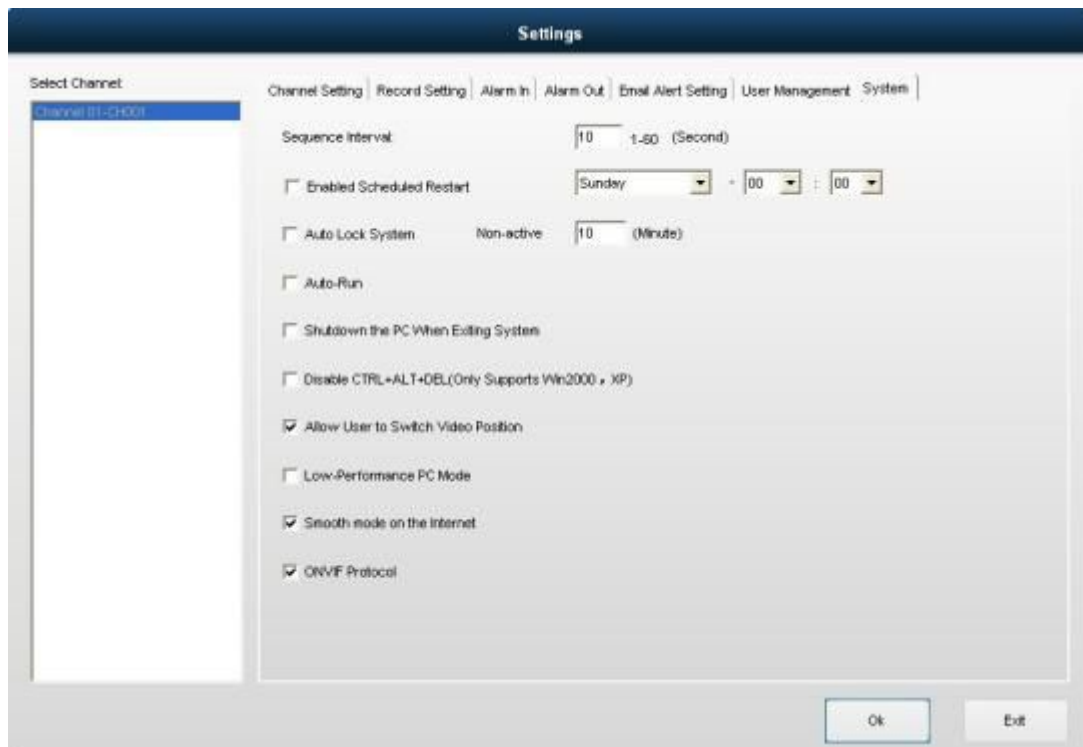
Settings

Select Channel

Channel 01-CH001

Channel Setting | Record Setting | Alarm In | Alarm Out | Email Alert Setting | User Management | System

Sequence Interval: 10 1-60 (Second)

Enabled Scheduled Restart Sunday - 00 : 00

Auto Lock System Non-active 10 (Minute)

Auto-Run

Shutdown the PC When Exiting System

Disable CTRL+ALT+DEL(Only Supports Win2000 , XP)

Allow User to Switch Video Position

Low-Performance PC Mode

Smooth mode on the Internet

ONVIF Protocol

Ok

Exit